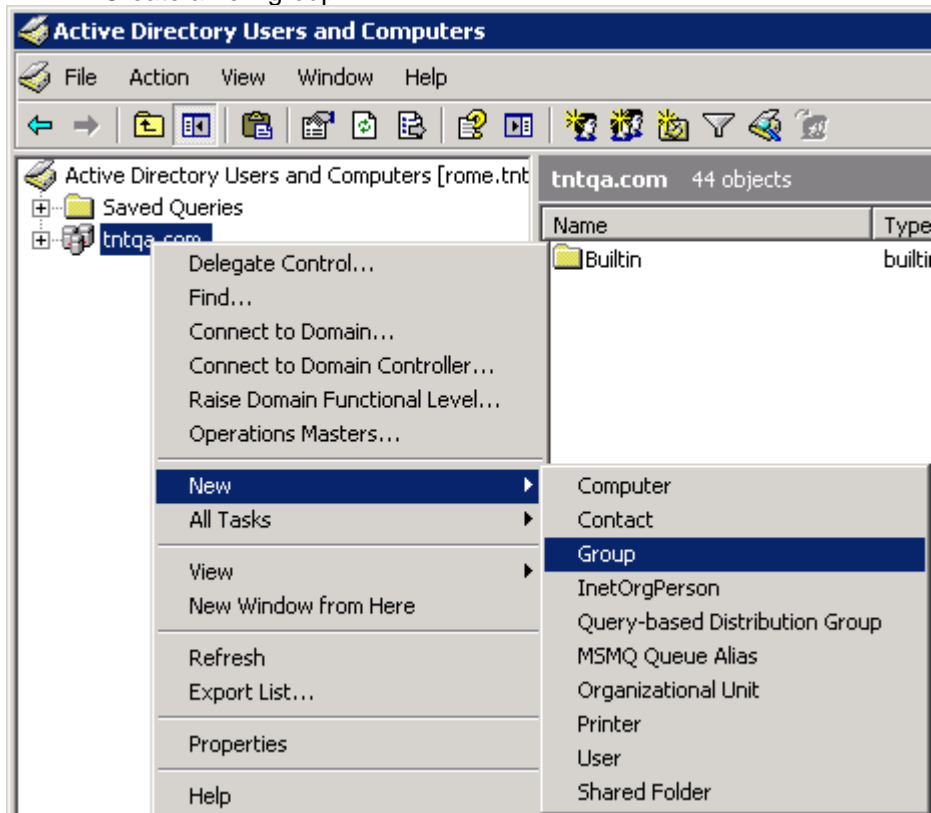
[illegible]

Active Directory Users and Computers

File Action View Window Help

Active Directory Users and Computers [rome.tnt

Saved Queries

tntqa.com

tntqa.com 44 objects

| Name | Type |
|---|---|
| Builtin | builti |

Delegate Control...
Find...
Connect to Domain...
Connect to Domain Controller...
Raise Domain Functional Level...
Operations Masters...

New
All Tasks

View
New Window from Here

Refresh
Export List...

Properties

Help

Computer
Contact
Group
InetOrgPerson
Query-based Distribution Group
MSMQ Queue Alias
Organizational Unit
Printer
User
Shared Folder